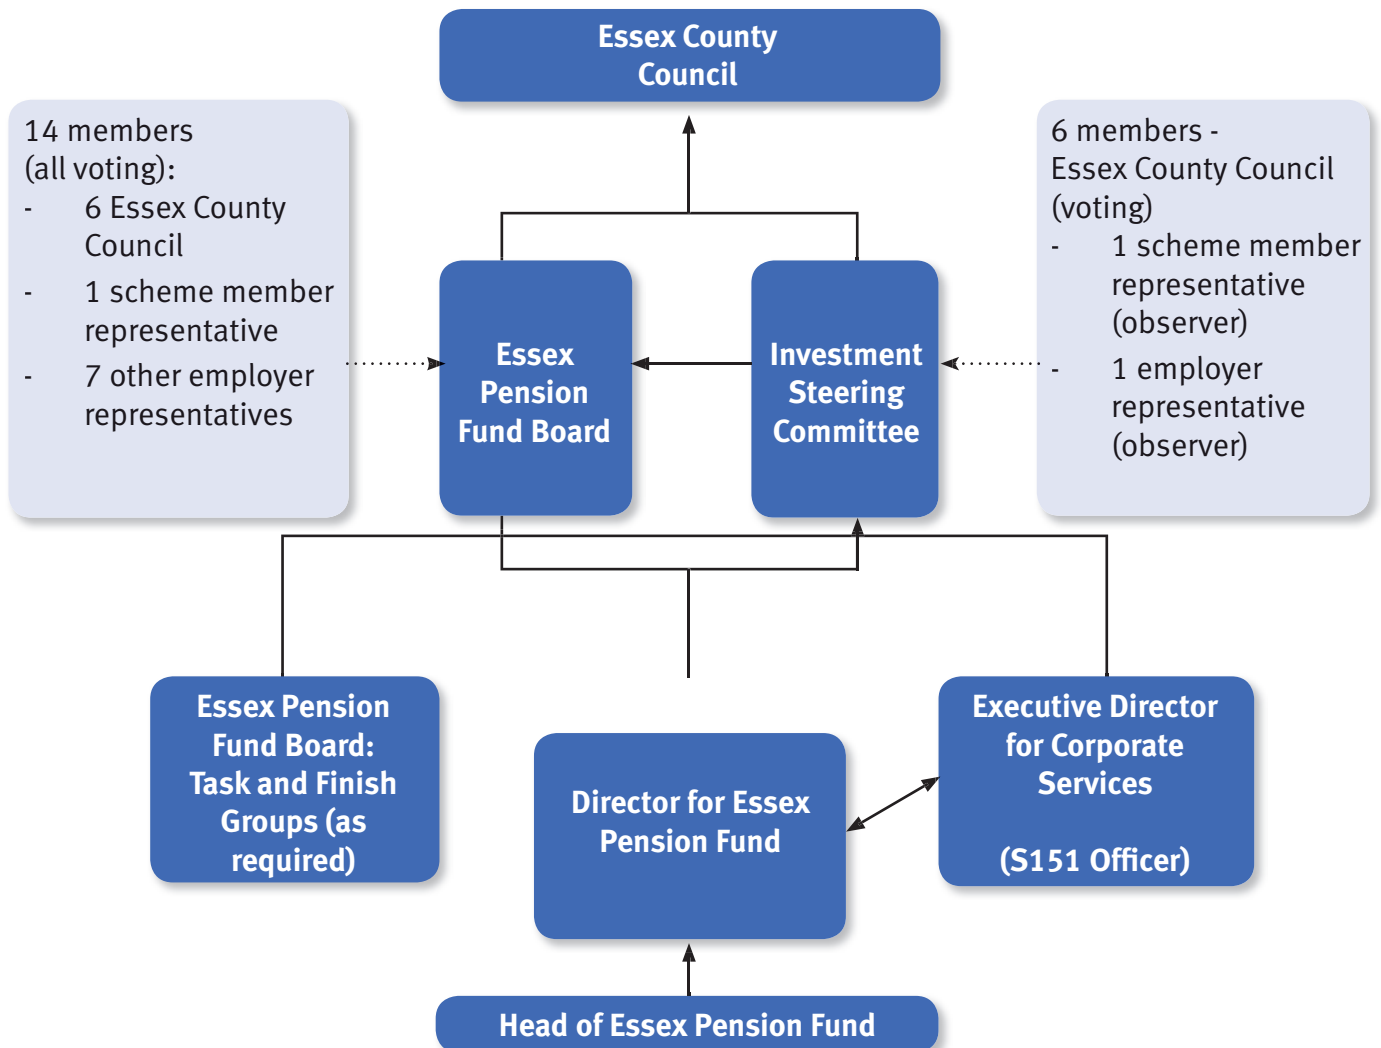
Essex County Council

14 members (all voting):
- 6 Essex County Council
- 1 scheme member representative
- 7 other employer representatives

Essex Pension Fund Board

Investment Steering Committee

6 members - Essex County Council (voting)
- 1 scheme member representative (observer)
- 1 employer representative (observer)

Essex Pension Fund Board: Task and Finish Groups (as required)

Director for Essex Pension Fund

Executive Director for Corporate Services

(S151 Officer)

Head of Essex Pension Fund